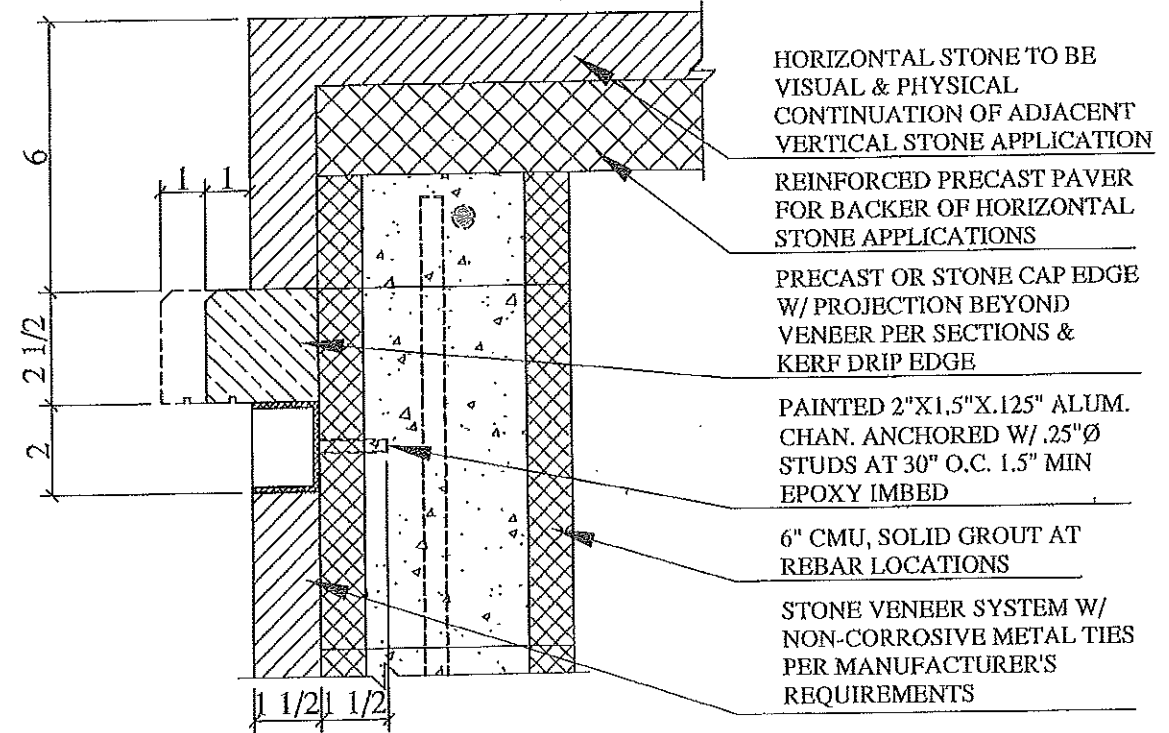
6

1 1

2 1/2

2

1 1/2 1 1/2

HORIZONTAL STONE TO BE VISUAL & PHYSICAL CONTINUATION OF ADJACENT VERTICAL STONE APPLICATION

REINFORCED PRECAST PAVER FOR BACKER OF HORIZONTAL STONE APPLICATIONS

PRECAST OR STONE CAP EDGE W/ PROJECTION BEYOND VENEER PER SECTIONS & KERF DRIP EDGE

PAINTED 2"X1.5"X.125" ALUM. CHAN. ANCHORED W/ .25"Ø STUDS AT 30" O.C. 1.5" MIN EPOXY IMBED

6" CMU, SOLID GROUT AT REBAR LOCATIONS

STONE VENEER SYSTEM W/ NON-CORROSIVE METAL TIES PER MANUFACTURER'S REQUIREMENTS